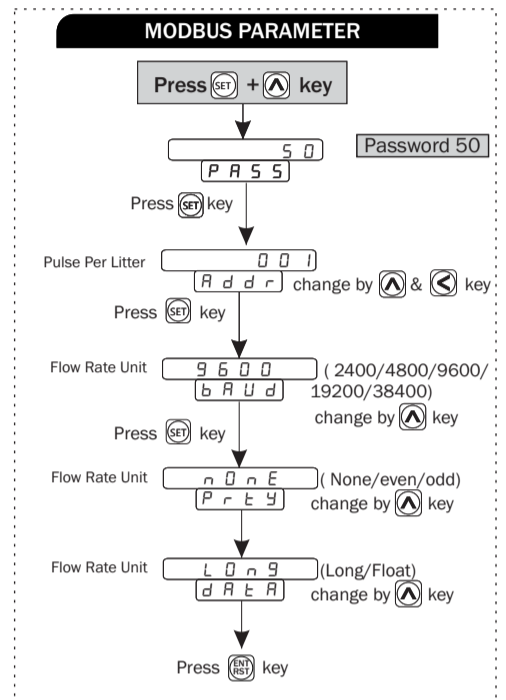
MODBUS PARAMETER

Press SET + ⋀ key

50
PASS

Password 50

Press SET key

Pulse Per Litter
001
Addr
change by ⋀ & < key

Press SET key

Flow Rate Unit
9600
bAUd
( 2400/4800/9600/ 19200/38400)
change by ⋀ key

Press SET key

Flow Rate Unit
nonE
Prty
( None/even/odd)
change by ⋀ key

Flow Rate Unit
Long
dAtA
(Long/Float)
change by ⋀ key

Press ENT RST key